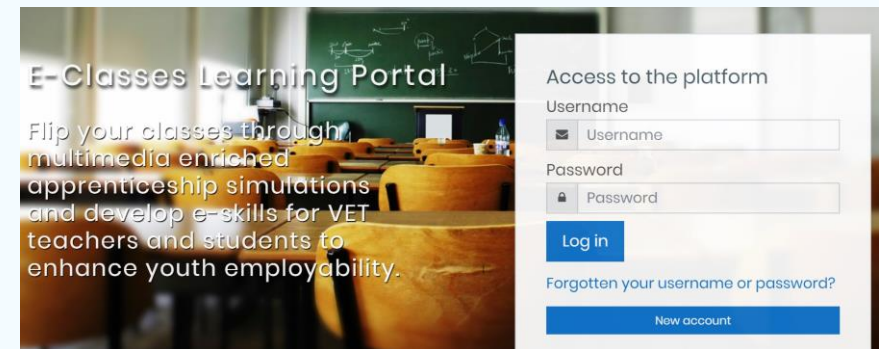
E-Classes Learning Portal

Flip your classes through multimedia enriched apprenticeship simulations and develop e-skills for VET teachers and students to enhance youth employability.

Access to the platform

Username

Username

Password

Password

Log in

Forgotten your username or password?

New account